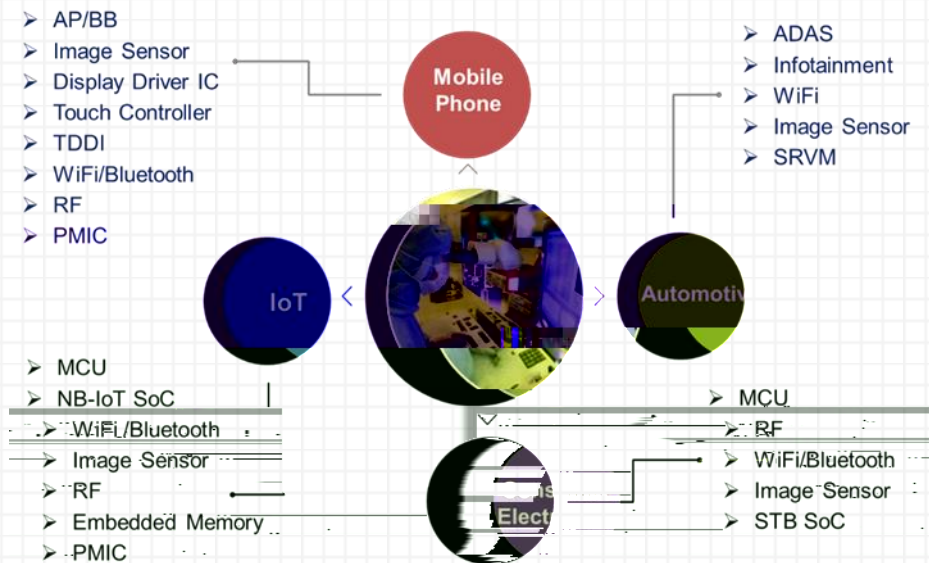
➢ AP/BB
➢ Image Sensor
➢ Display Driver IC
➢ Touch Controller
➢ TDDI
➢ WiFi/Bluetooth
➢ RF
➢ PMIC

Mobile Phone

➢ ADAS
➢ Infotainment
➢ WiFi
➢ Image Sensor
➢ SRVM

IoT

Automotiv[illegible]

➢ MCU
➢ NB-IoT SoC
➢ WiFi/Bluetooth
➢ Image Sensor
➢ RF
➢ Embedded Memory
➢ PMIC

Cons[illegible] Elect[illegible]

➢ MCU
➢ RF
➢ WiFi/Bluetooth
➢ Image Sensor
➢ STB SoC